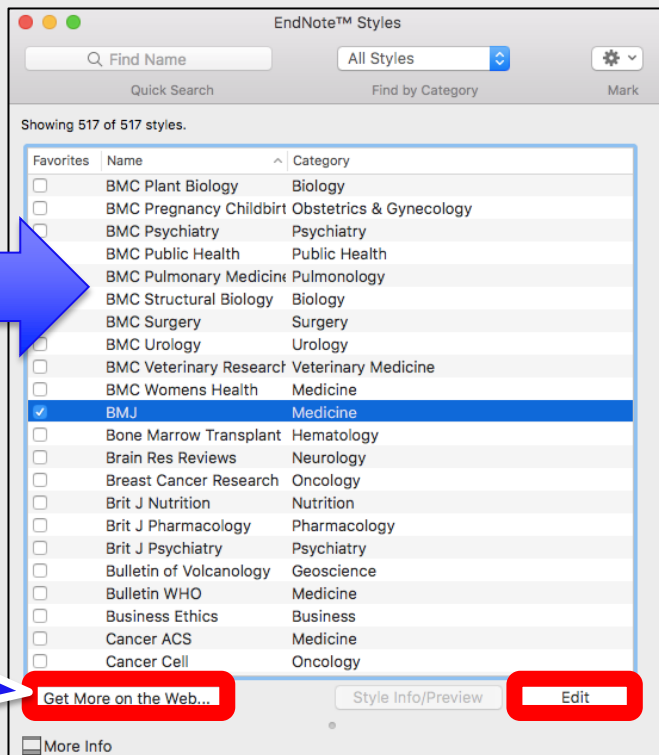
EndNote™ Styles

Find Name

Quick Search

All Styles

Find by Category

Mark

Showing 517 of 517 styles.

| Favorites | Name | Category |
|---|---|---|
| | BMC Plant Biology | Biology |
| | BMC Pregnancy Childbirt | Obstetrics & Gynecology |
| | BMC Psychiatry | Psychiatry |
| | BMC Public Health | Public Health |
| | BMC Pulmonary Medicine | Pulmonology |
| | BMC Structural Biology | Biology |
| | BMC Surgery | Surgery |
| | BMC Urology | Urology |
| | BMC Veterinary Researcl | Veterinary Medicine |
| | BMC Womens Health | Medicine |
| ✓ | BMJ | Medicine |
| | Bone Marrow Transplant | Hematology |
| | Brain Res Reviews | Neurology |
| | Breast Cancer Research | Oncology |
| | Brit J Nutrition | Nutrition |
| | Brit J Pharmacology | Pharmacology |
| | Brit J Psychiatry | Psychiatry |
| | Bulletin of Volcanology | Geoscience |
| | Bulletin WHO | Medicine |
| | Business Ethics | Business |
| | Cancer ACS | Medicine |
| | Cancer Cell | Oncology |

Get More on the Web...

Style Info/Preview

Edit

More Info